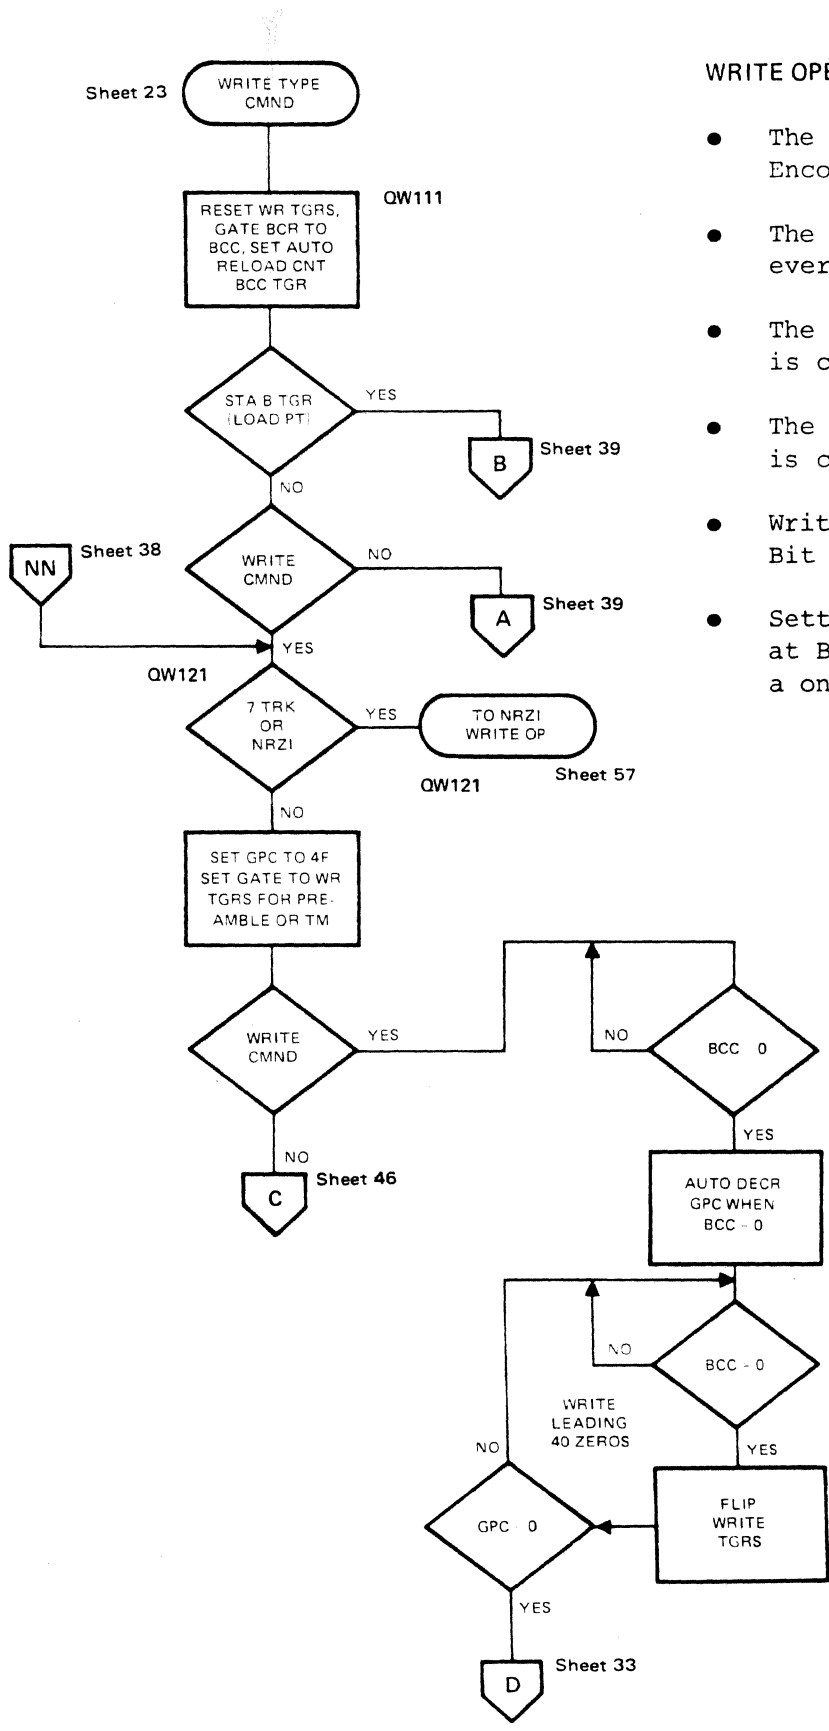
Sheet 23

WRITE TYPE CMND

QW111

RESET WR TGRS, GATE BCR TO BCC, SET AUTO RELOAD CNT BCC TGR

STA B TGR (LOAD PT)

YES

B

Sheet 39

NO

NN

Sheet 38

WRITE CMND

NO

A

Sheet 39

YES

QW121

7 TRK OR NRZI

YES

TO NRZI WRITE OP

QW121

Sheet 57

NO

SET GPC TO 4F SET GATE TO WR TGRS FOR PREAMBLE OR TM

WRITE CMND

YES

NO

C

Sheet 46

NO

BCC 0

YES

AUTO DECR GPC WHEN BCC - 0

NO

BCC - 0

WRITE LEADING 40 ZEROS

NO

YES

GPC 0

FLIP WRITE TGRS

YES

D

Sheet 33

WRITE OPE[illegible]

The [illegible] Enco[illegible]

The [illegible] ever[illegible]

The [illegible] is c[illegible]

The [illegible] is c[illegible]

Writ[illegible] Bit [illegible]

Sett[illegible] at B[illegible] a on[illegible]